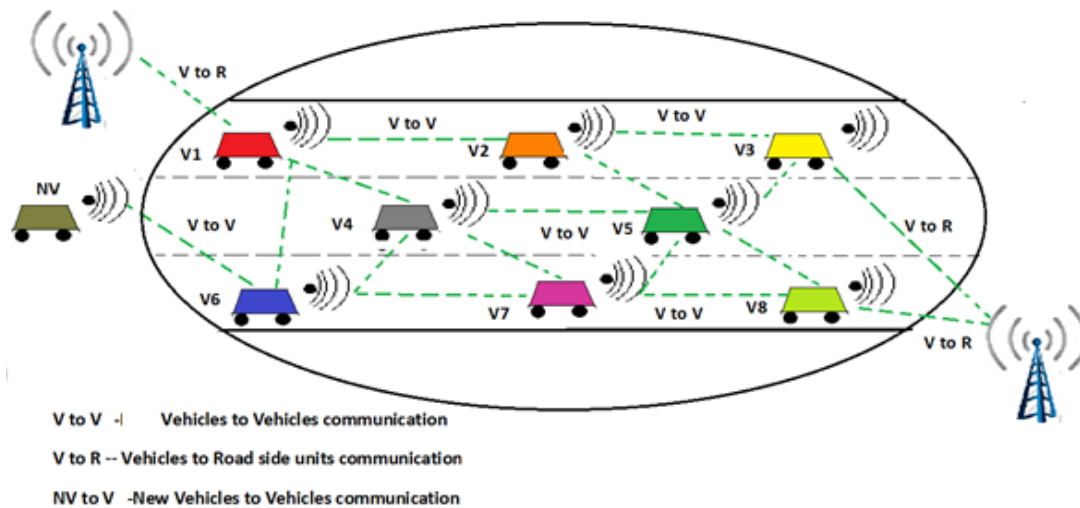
V to R

V to V

V to V

V1

V2

V3

NV

V to V

V4

V to V

V5

V to R

V6

V7

V to V

V8

V to R

V to V -| Vehicles to Vehicles communication

V to R -- Vehicles to Road side units communication

NV to V -New Vehicles to Vehicles communication